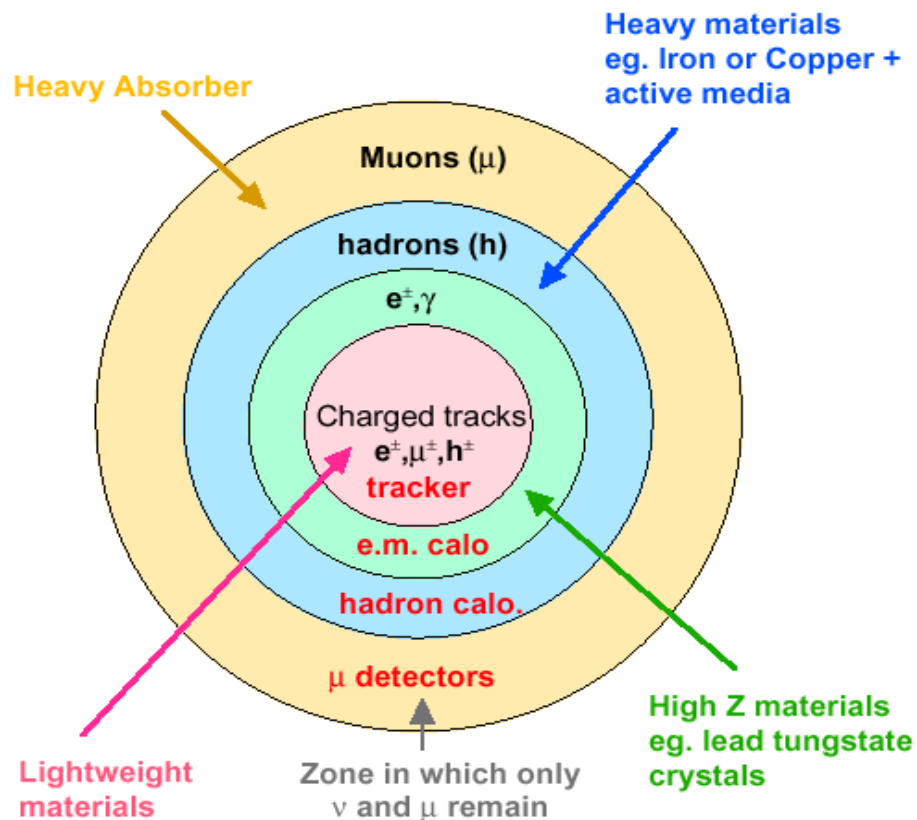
Heavy Absorber

Heavy materials eg. Iron or Copper + active media

Muons ($\mu$)

hadrons (h)

$e^{\pm}$,$\gamma$

Charged tracks $e^{\pm}$,$\mu^{\pm}$,$h^{\pm}$

tracker

e.m. calo

hadron calo.

$\mu$ detectors

High Z materials eg. lead tungstate crystals

Lightweight materials

Zone in which only $\nu$ and $\mu$ remain